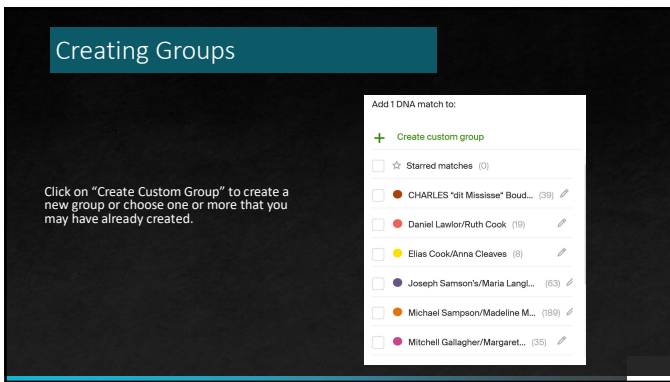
Creating Groups

Click on "Create Custom Group" to create a new group or choose one or more that you may have already created.

Add 1 DNA match to:

Create custom group

Starred matches (0)

CHARLES "dit Mississe" Boud... (39)

Daniel Lawlor/Ruth Cook (19)

Elias Cook/Anna Cleaves (8)

Joseph Samson's/Maria Langl... (63)

Michael Sampson/Madeline M... (189)

Mitchell Gallagher/Margaret... (35)